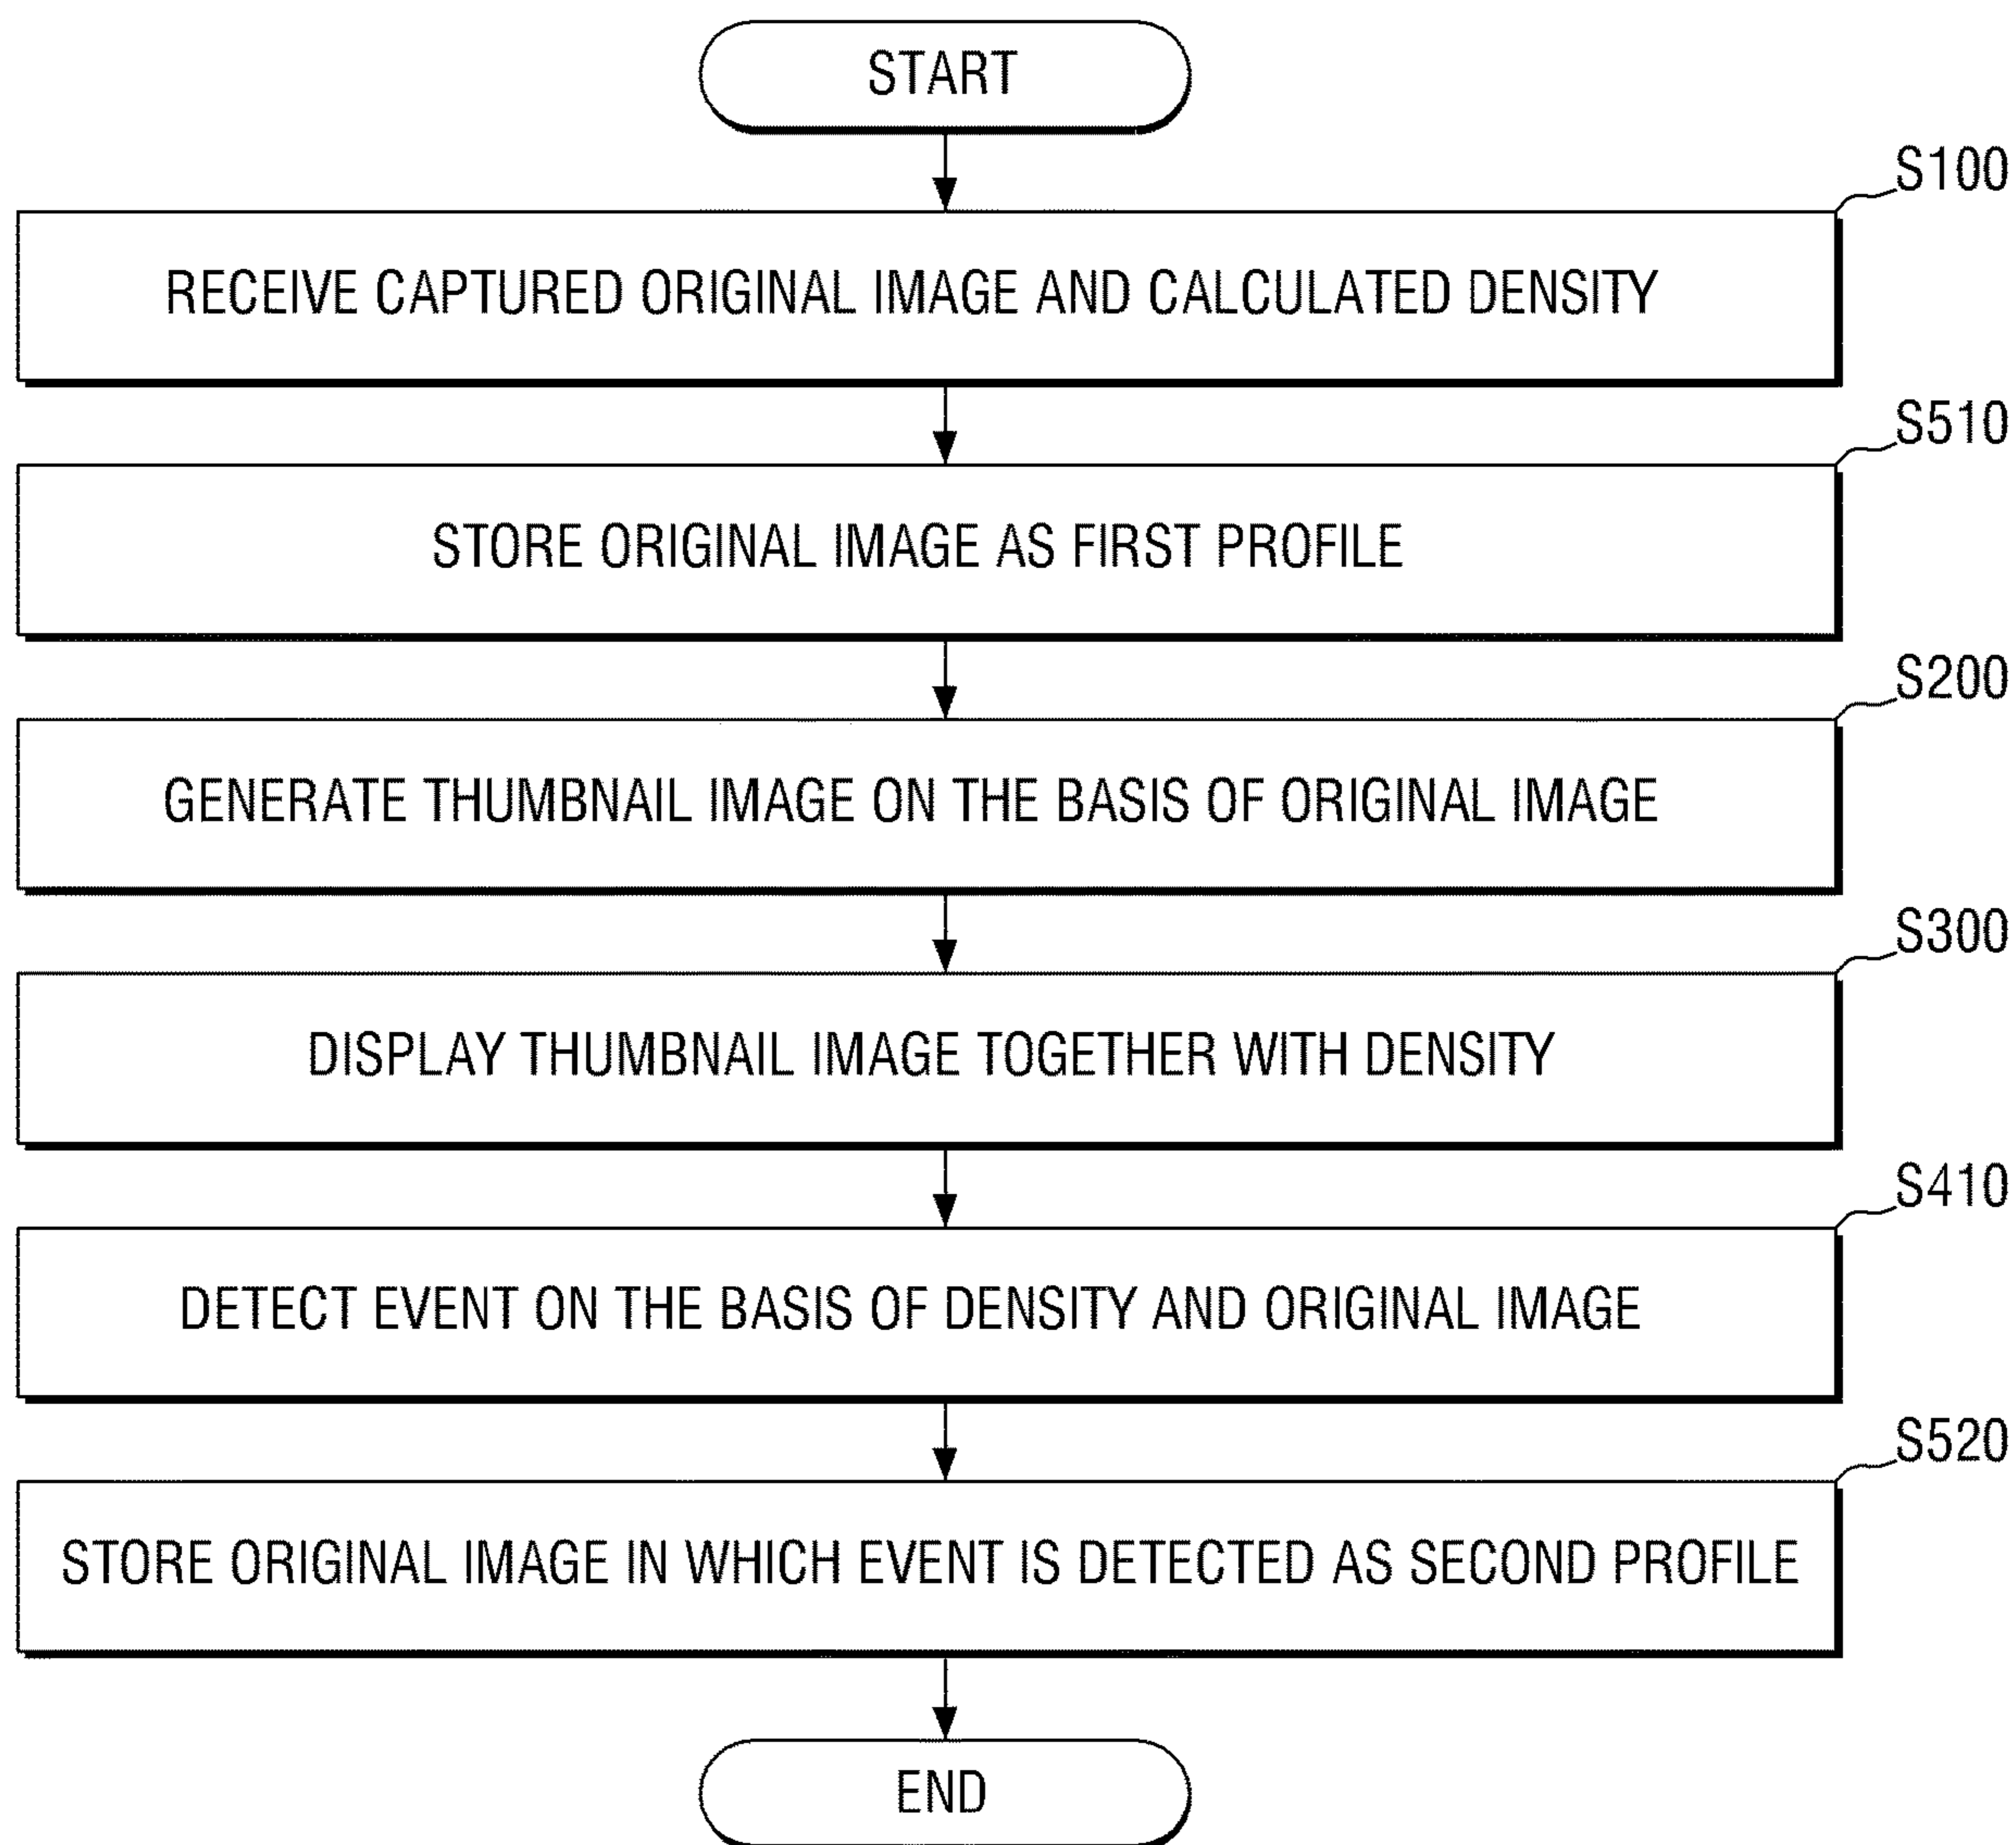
START

S100

RECEIVE CAPTURED ORIGINAL IMAGE AND CALCULATED DENSITY

S510

STORE ORIGINAL IMAGE AS FIRST PROFILE

S200

GENERATE THUMBNAIL IMAGE ON THE BASIS OF ORIGINAL IMAGE

S300

DISPLAY THUMBNAIL IMAGE TOGETHER WITH DENSITY

S410

DETECT EVENT ON THE BASIS OF DENSITY AND ORIGINAL IMAGE

S520

STORE ORIGINAL IMAGE IN WHICH EVENT IS DETECTED AS SECOND PROFILE

END